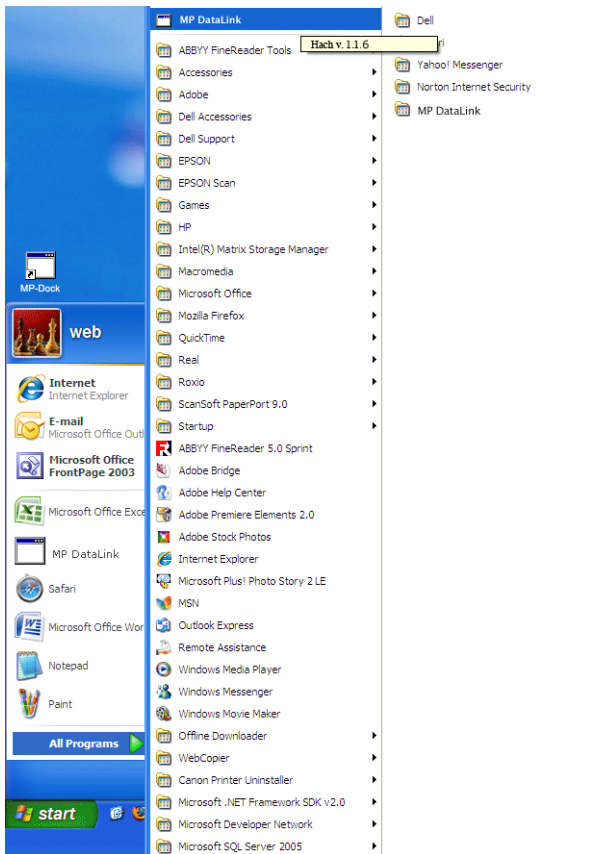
MP DataLink
ABBYY FineReader Tools
Hach v. 1.1.6
Accessories
Adobe
Dell Accessories
Dell Support
EPSON
EPSON Scan
Games
HP
Intel(R) Matrix Storage Manager
Macromedia
Microsoft Office
Mozilla Firefox
QuickTime
Real
Roxio
ScanSoft PaperPort 9.0
Startup
ABBYY FineReader 5.0 Sprint
Adobe Bridge
Adobe Help Center
Adobe Premiere Elements 2.0
Adobe Stock Photos
Internet Explorer
Microsoft Plus! Photo Story 2 LE
MSN
Outlook Express
Remote Assistance
Windows Media Player
Windows Messenger
Windows Movie Maker
Offline Downloader
WebCopier
Canon Printer Uninstaller
Microsoft .NET Framework SDK v2.0
Microsoft Developer Network
Microsoft SQL Server 2005

Dell
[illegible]ri
Yahoo! Messenger
Norton Internet Security
MP DataLink

MP-Dock
web
Internet
Internet Explorer
E-mail
Microsoft Office Outl
Microsoft Office FrontPage 2003
Microsoft Office Exce
MP DataLink
Safari
Microsoft Office Wor
Notepad
Paint
All Programs
start